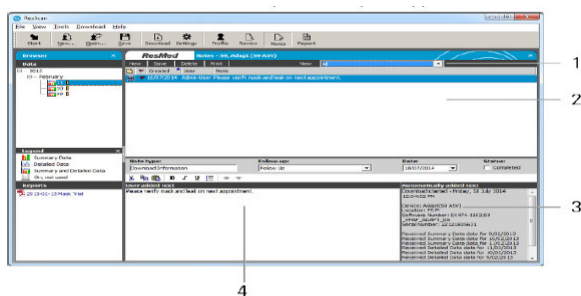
ResScan
File View Tools Download Help
Start New... Open... Save Download Settings Profile Review Notes Report
Browser
Data
2013
February
19
20
21
ResMed
Notes - Mr. Adapt (SV ASV)
New Save Delete Print View All
Created User Note
19/07/2014 Admin User Please verify mask and leak on next appointment.
Legend
Summary Data
Detailed Data
Summary and Detailed Data
Only one used
Reports
2013-02-15 Mask Trial
Note type: Download information
Follow-up: Follow up
Date: 18/07/2014
Status: Completed
User added text
Please verify mask and leak on next appointment.
Automatically added text
Download started - Friday, 18 July 2014 12:00 PM
Device: AdaptSV ASV
Software Number: SX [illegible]
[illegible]
Serial Number: 22121062611
Received Summary Data data for 5/01/2013
Received Summary Data data for 10/01/2013
Received Summary Data data for 1/01/2013
Received Detailed Data data for 1/01/2013
Received Detailed Data data for 10/01/2013
Received Detailed Data data for 5/01/2013
1
2
3
4